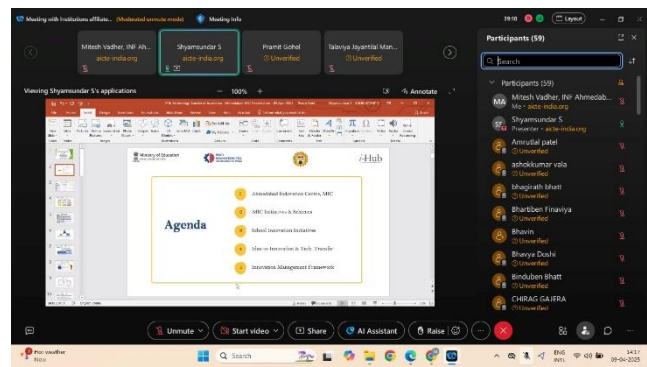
Meeting with Institutions affiliate... (Moderated unmute mode)
Meeting info
39:10
Layout

Mitesh Vadher, INF Ah...
aicte-india.org
Shyamsundar S
aicte-india.org
Pramit Gohel
Unverified
Talaviya Jayantilal Man...
Unverified

Viewing Shyamsundar S's applications
100%
Annotate

Ministry of Education
i-Hub

Agenda
Ahmedabad Induction Centre, MIC
MIC Initiatives & Schemes
School Innovation Initiatives
Idea to Innovation & Tech. Transfer
Innovation Management Framework

Participants (59)
Search
Participants (59)
Mitesh Vadher, INF Ahmedab...
Me · aicte-india.org
Shyamsundar S
Presenter · aicte-india.org
Amrutlal patel
Unverified
ashokkumar vala
Unverified
bhagirath bhatt
Unverified
Bhartiben Finaviya
Unverified
Bhavin
Unverified
Bhavya Doshi
Unverified
Binduben Bhatt
Unverified
CHIRAG GAJERA
Unverified

Unmute
Start video
Share
AI Assistant
Raise

Hot weather
Now
Search
ENG
INTL
14:17
05-04-2025